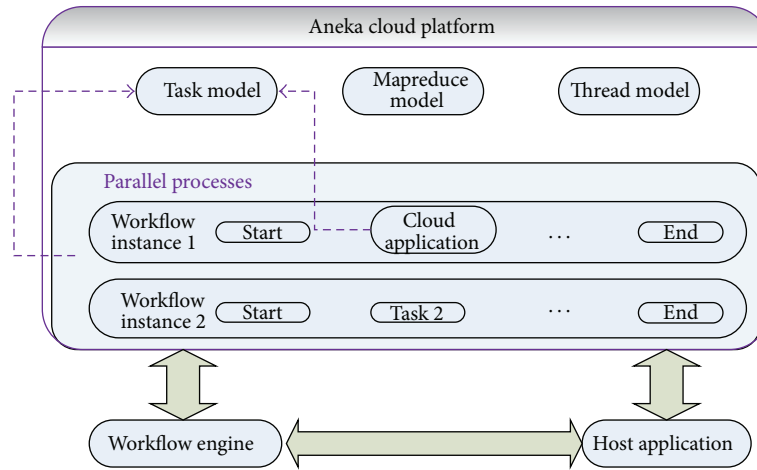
Aneka cloud platform

Task model

Mapreduce model

Thread model

Parallel processes

Workflow instance 1

Start

Cloud application

...

End

Workflow instance 2

Start

Task 2

...

End

Workflow engine

Host application